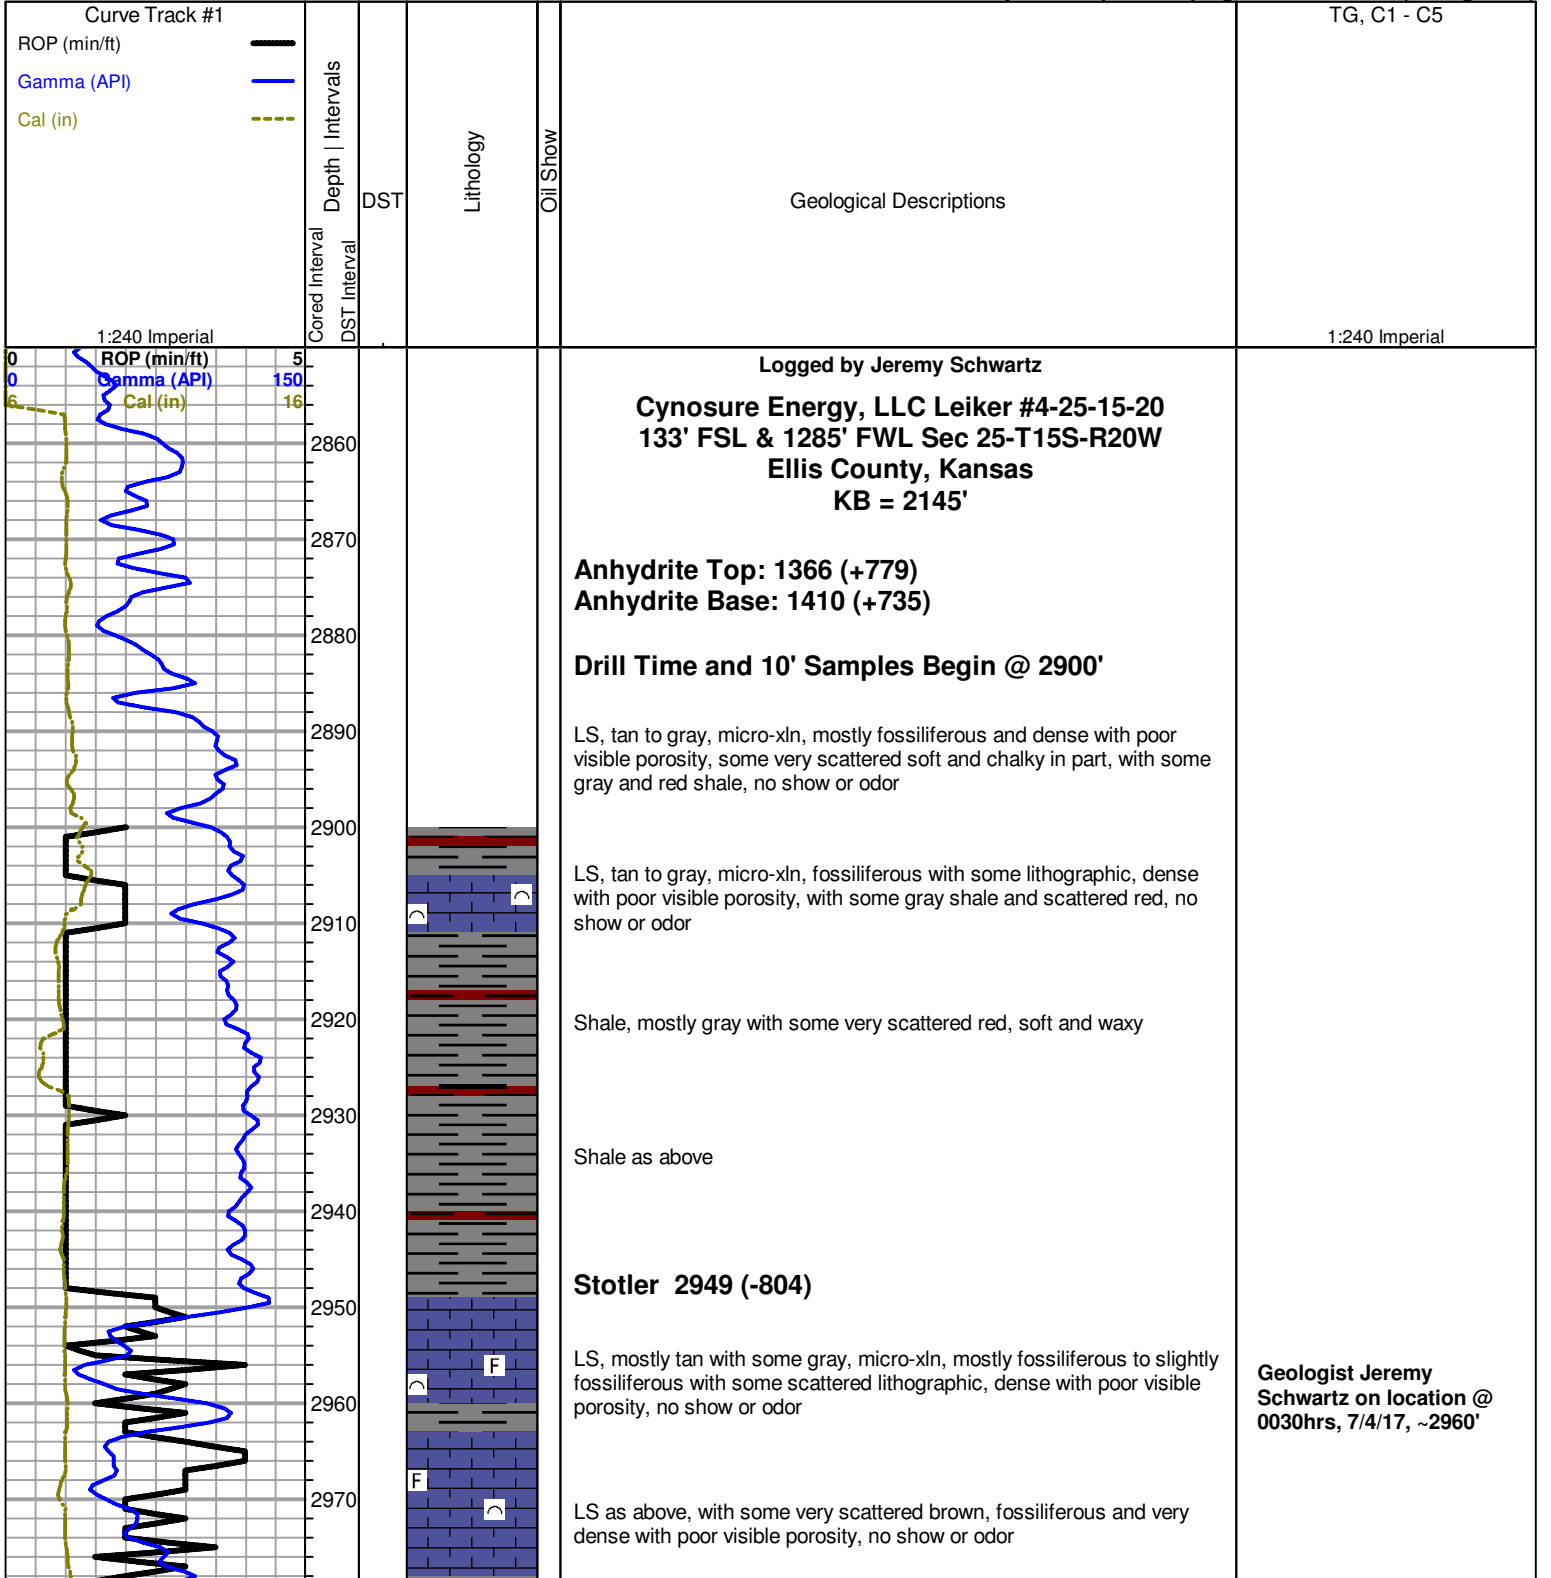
Curve Track #1
ROP (min/ft)
Gamma (API)
Cal (in)
1:240 Imperial

Depth | Intervals
Cored Interval
DST Interval
DST
Lithology
Oil Show
Geological Descriptions
TG, C1 - C5
1:240 Imperial

0 ROP (min/ft) 5
0 Gamma (API) 150
6 Cal (in) 16

2860
2870
2880
2890
2900
2910
2920
2930
2940
2950
2960
2970

F
F

Logged by Jeremy Schwartz

Cynosure Energy, LLC Leiker #4-25-15-20
133' FSL & 1285' FWL Sec 25-T15S-R20W
Ellis County, Kansas
KB = 2145'

Anhydrite Top: 1366 (+779)
Anhydrite Base: 1410 (+735)

Drill Time and 10' Samples Begin @ 2900'

LS, tan to gray, micro-xln, mostly fossiliferous and dense with poor visible porosity, some very scattered soft and chalky in part, with some gray and red shale, no show or odor

LS, tan to gray, micro-xln, fossiliferous with some lithographic, dense with poor visible porosity, with some gray shale and scattered red, no show or odor

Shale, mostly gray with some very scattered red, soft and waxy

Shale as above

Stotler 2949 (-804)

LS, mostly tan with some gray, micro-xln, mostly fossiliferous to slightly fossiliferous with some scattered lithographic, dense with poor visible porosity, no show or odor

LS as above, with some very scattered brown, fossiliferous and very dense with poor visible porosity, no show or odor

Geologist Jeremy Schwartz on location @ 0030hrs, 7/4/17, ~2960'